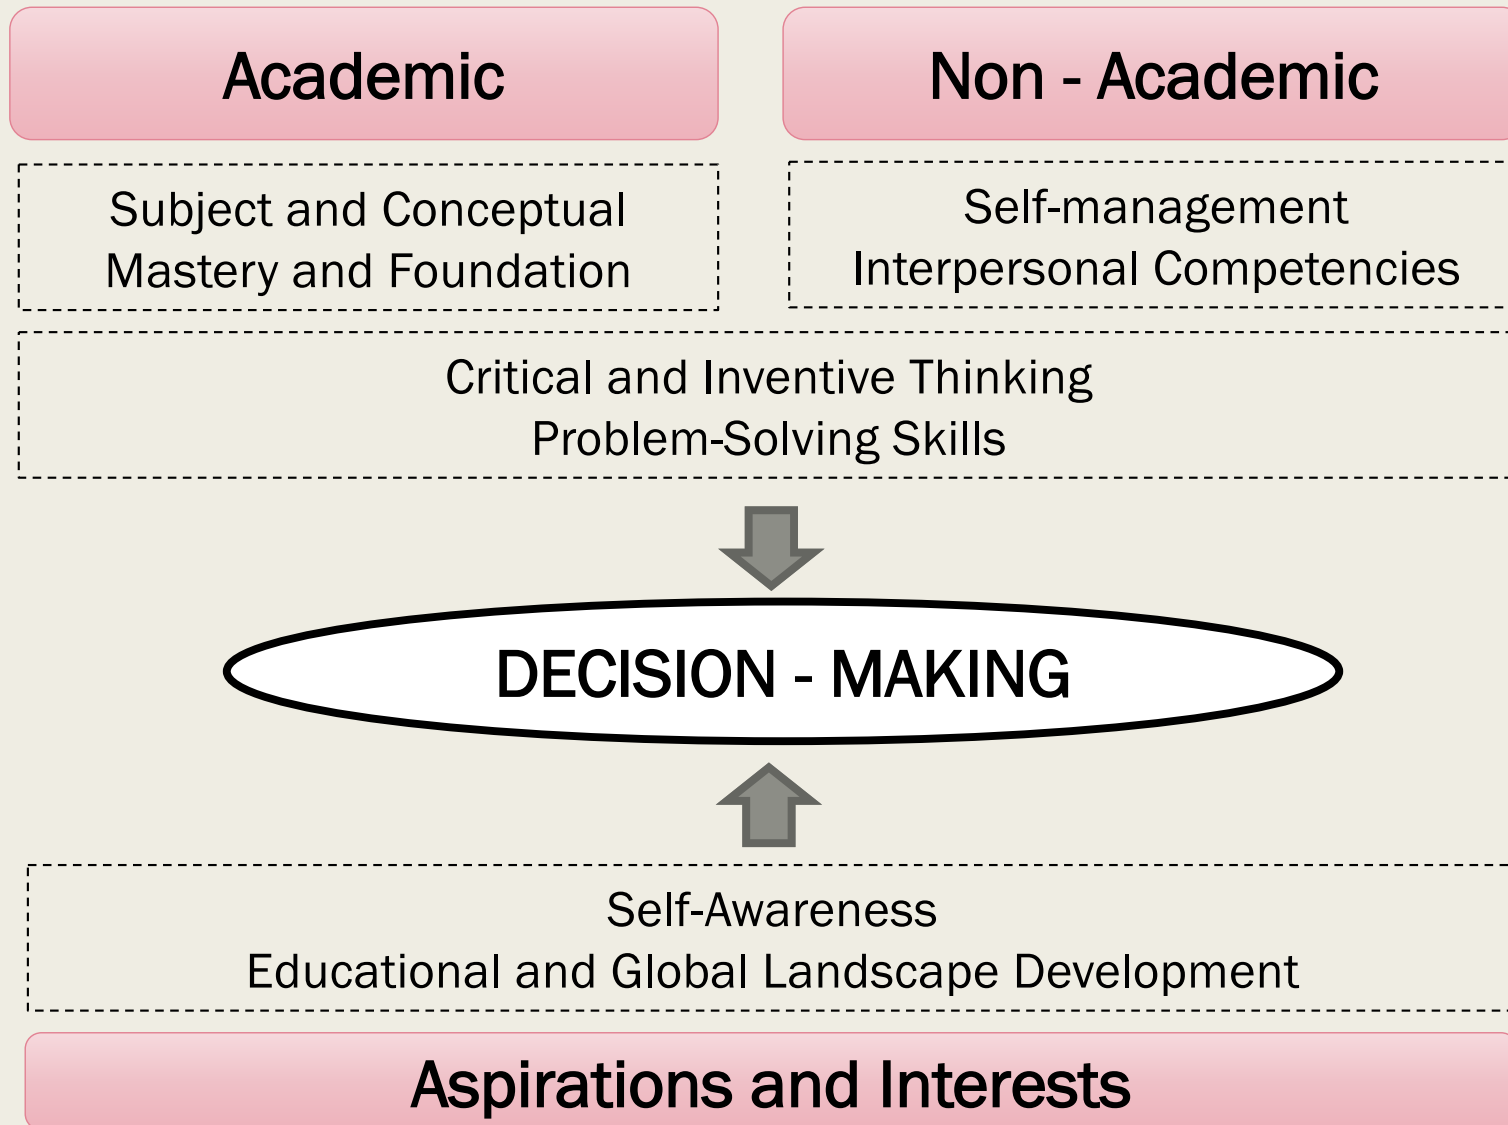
Academic

Non - Academic

Subject and Conceptual Mastery and Foundation

Self-management
Interpersonal Competencies

Critical and Inventive Thinking
Problem-Solving Skills

DECISION - MAKING

Self-Awareness
Educational and Global Landscape Development

Aspirations and Interests